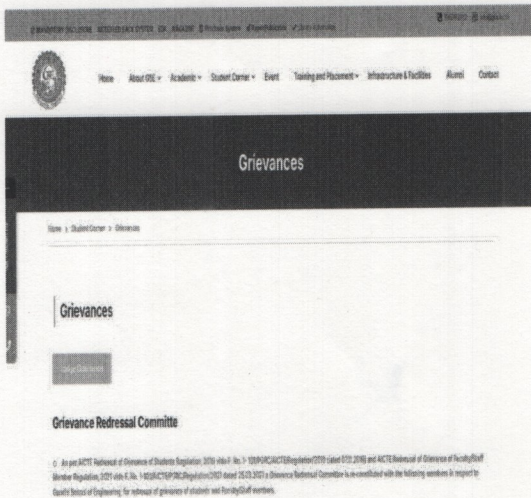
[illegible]

Home About GSE Academic Student Corner Event Training and Placement Infrastructure & Facilities Alumni Contact

Grievances

Home > Student Corner > Grievances

Grievances

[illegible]

Grievance Redressal Committe

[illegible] As per AICTE Redressal of Grievance of Students Regulation, 2019 vide F. No. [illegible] and AICTE Redressal of Grievance of Faculty/Staff Member Regulation, 2021 vide F. No. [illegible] a Grievance Redressal Committee is re-constituted with the following members in respect to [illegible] School of Engineering for redressal of grievance of students and Faculty/Staff members.